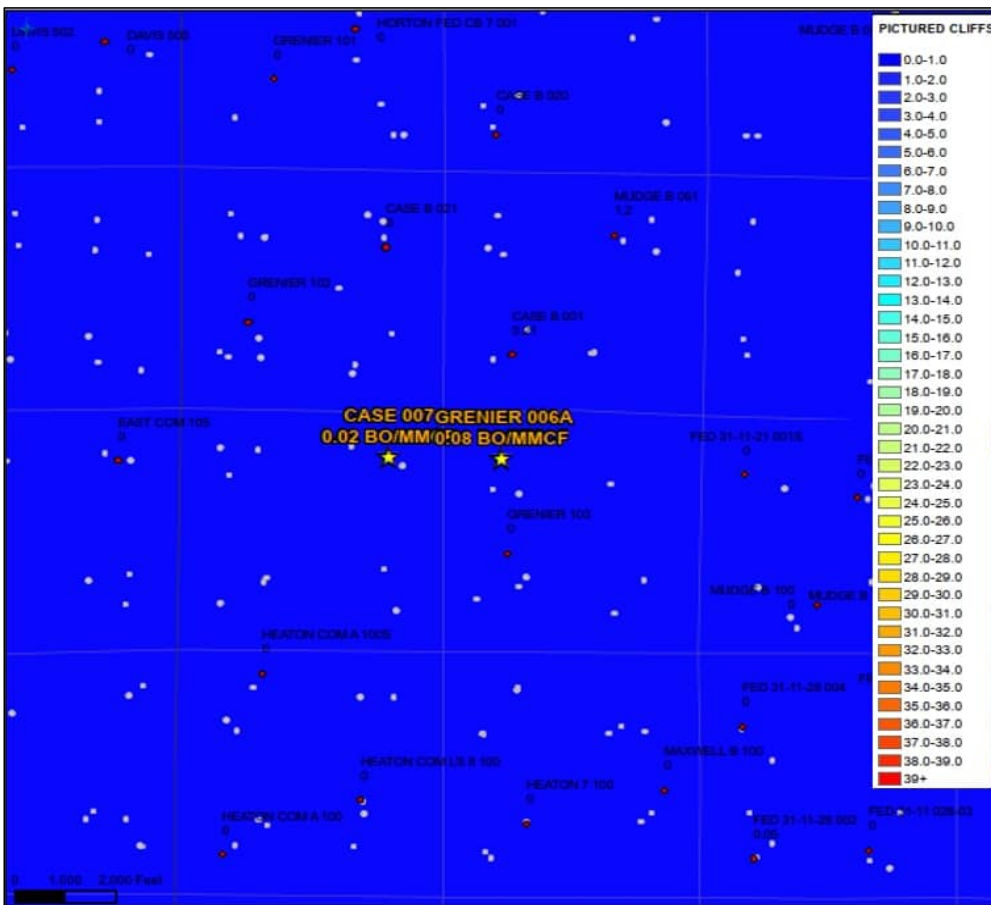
DAVIS 502
0

DAVIS 500
0

HORTON FED CB 7 001
0

GRENIER 101
0

MUDGE B 0

CASE B 020
0

CASE B 021
0

MUDGE B 001
1.2

GRENIER 102
0

CASE B 001
3.48

EAST COM 105
0

CASE 007
0.02 BO/MM

GRENIER 006A
0.08 BO/MMCF

FED 31-11-21 001S
0

GRENIER 103
0

MUDGE B 100
0

MUDGE B

HEATON COM A 100S
0

FED 31-11-28 004
0

MAXWELL B 100
0

HEATON COM LS B 100
0

HEATON 7 100
0

HEATON COM A 100
0

FED 31-11-28 002
0.05

FED 31-11 028-03
0

0 1,000 2,000 Feet

PICTURED CLIFFS

0.0-1.0
1.0-2.0
2.0-3.0
3.0-4.0
4.0-5.0
5.0-6.0
6.0-7.0
7.0-8.0
8.0-9.0
9.0-10.0
10.0-11.0
11.0-12.0
12.0-13.0
13.0-14.0
14.0-15.0
15.0-16.0
16.0-17.0
17.0-18.0
18.0-19.0
19.0-20.0
20.0-21.0
21.0-22.0
22.0-23.0
23.0-24.0
24.0-25.0
25.0-26.0
26.0-27.0
27.0-28.0
28.0-29.0
29.0-30.0
30.0-31.0
31.0-32.0
32.0-33.0
33.0-34.0
34.0-35.0
35.0-36.0
36.0-37.0
37.0-38.0
38.0-39.0
39+